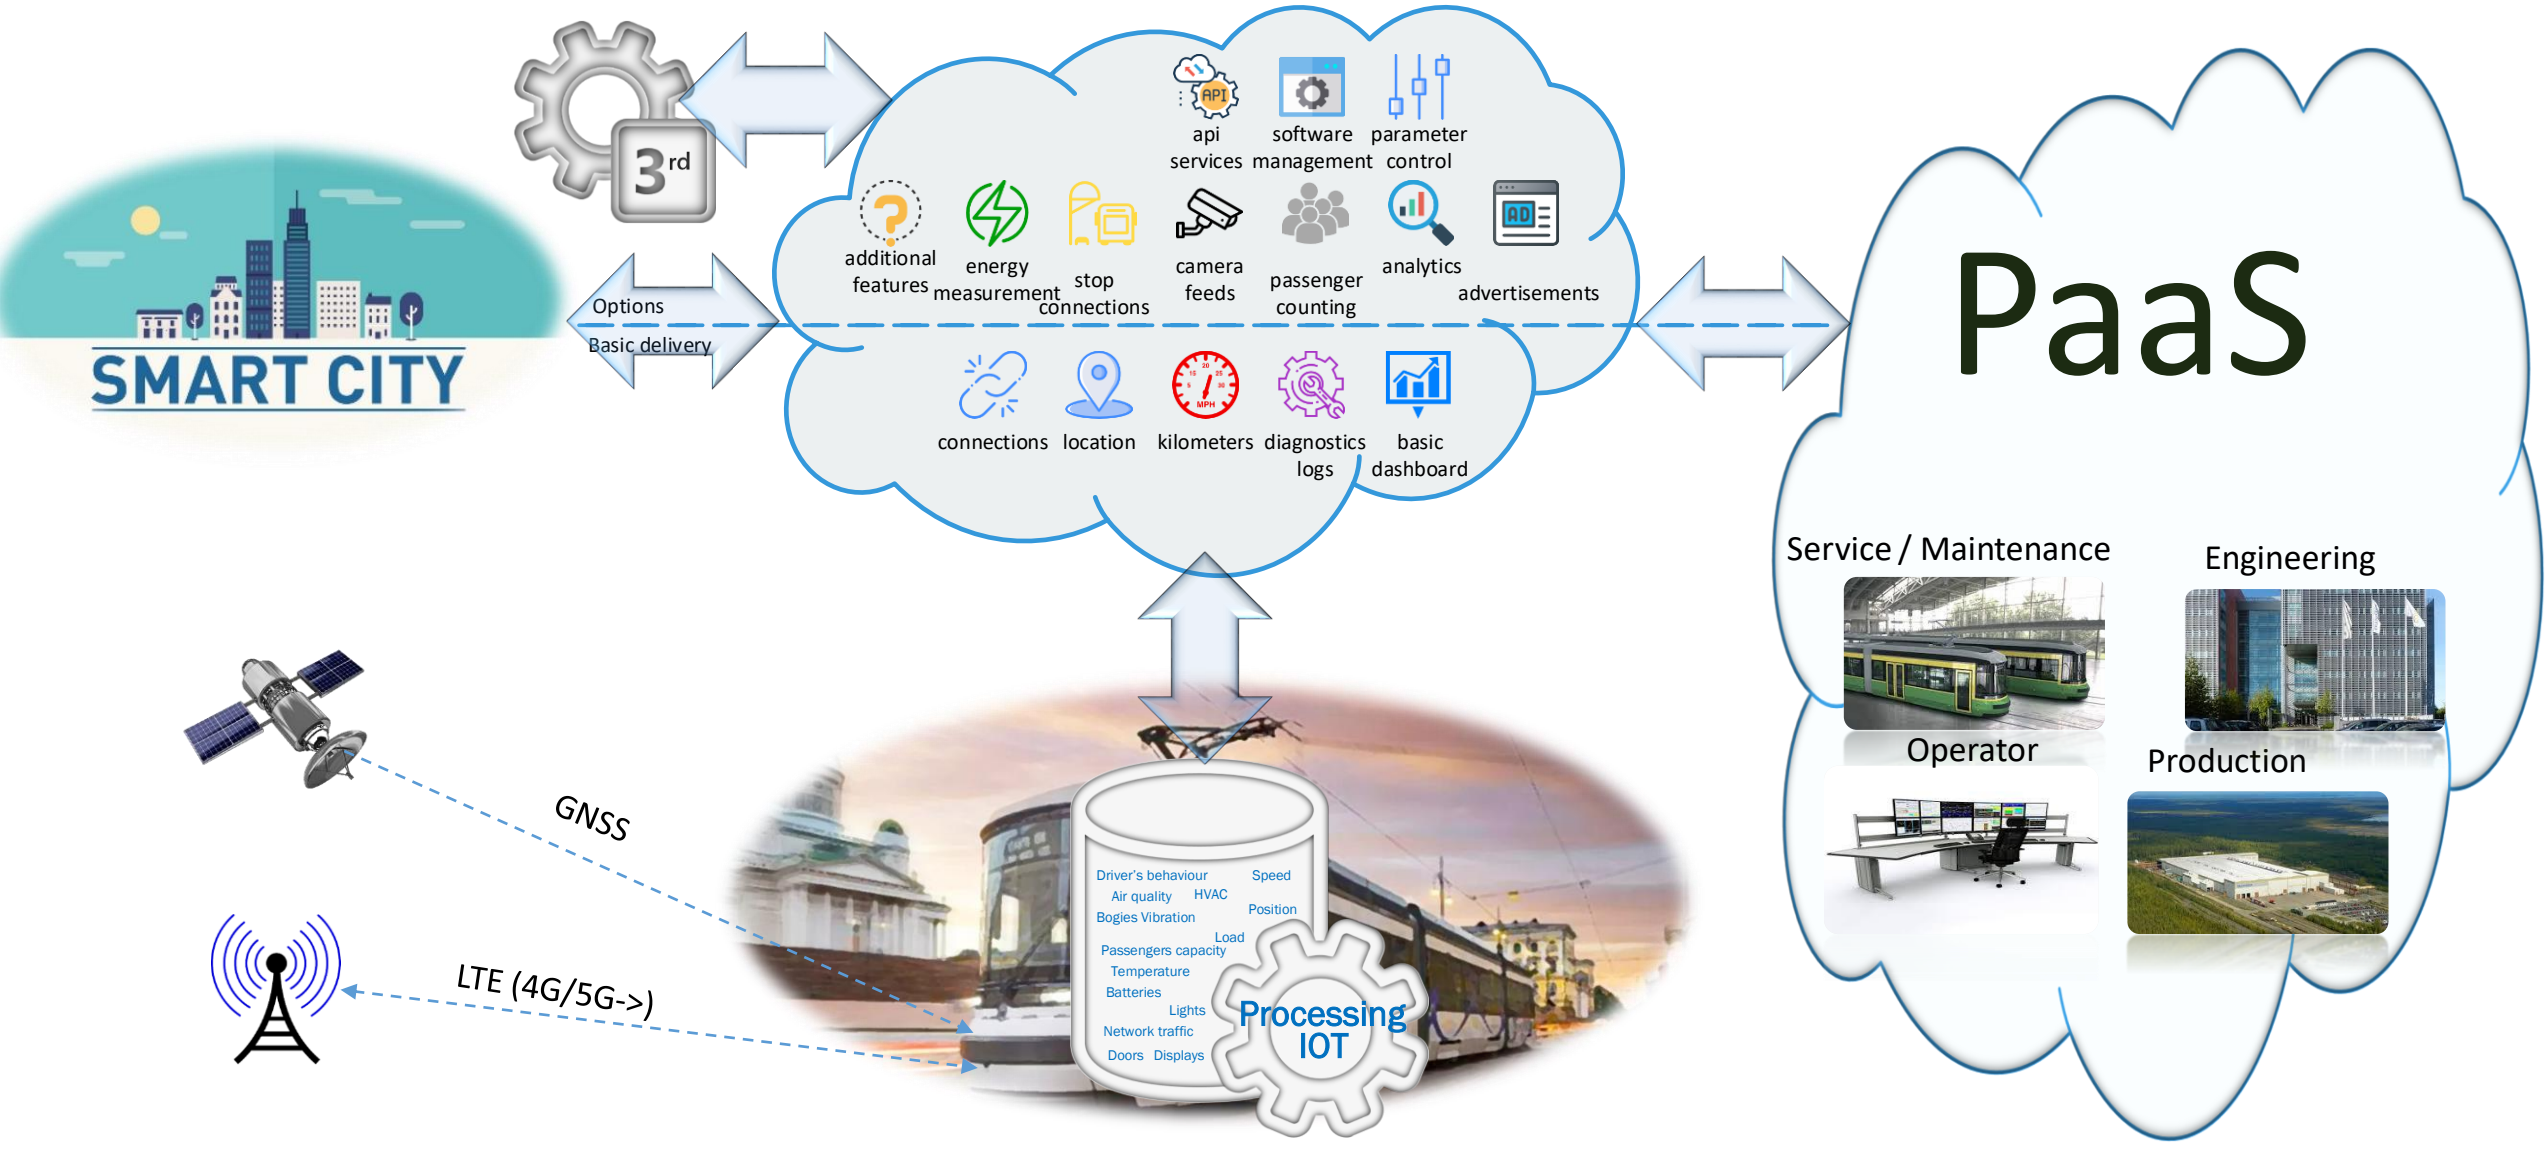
$3^{rd}$

SMART CITY

Options

Basic delivery

api services

software management

parameter control

additional features

energy measurement

stop connections

camera feeds

passenger counting

analytics

advertisements

connections

location

kilometers

diagnostics logs

basic dashboard

PaaS

Service / Maintenance

Engineering

Operator

Production

GNSS

LTE (4G/5G->)

Driver's behaviour

Speed

Air quality

HVAC

Bogies Vibration

Position

Load

Passengers capacity

Temperature

Batteries

Lights

Network traffic

Doors

Displays

Processing IOT